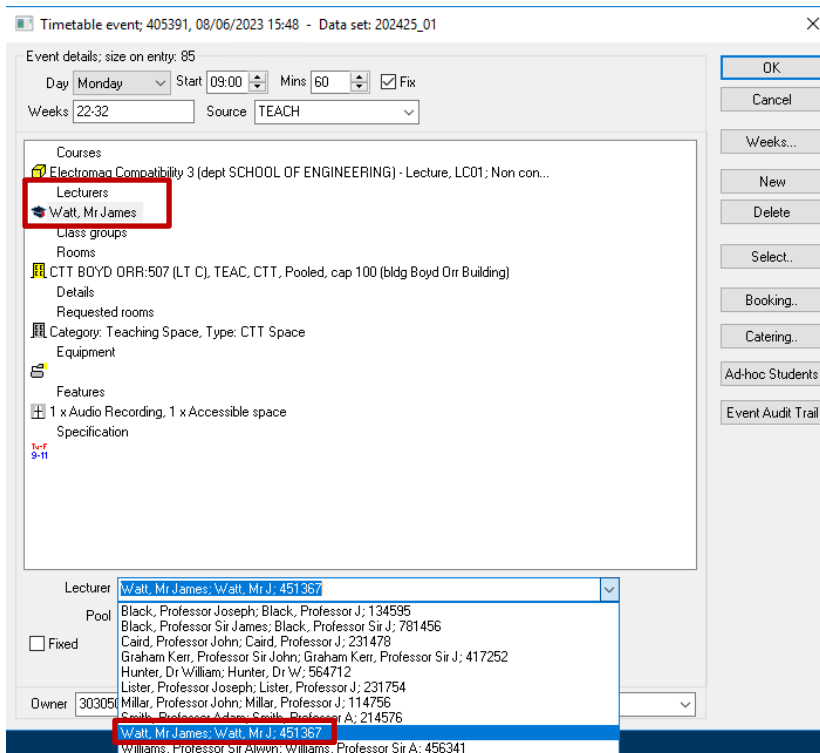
Timetable event; 405391, 08/06/2023 15:48 - Data set: 202425_01

Event details; size on entry: 85

Day Monday Start 09:00 Mins 60 Fix

Weeks 22-32 Source TEACH

OK

Cancel

Weeks...

New

Delete

Select..

Booking..

Catering..

Ad-hoc Students

Event Audit Trail

Courses

Electromag Compatibility 3 (dept SCHOOL OF ENGINEERING) - Lecture, LC01; Non con...

Lecturers

Watt, Mr James

Class groups

Rooms

CTT BOYD ORR:507 (LT C), TEAC, CTT, Pooled, cap 100 (bldg Boyd Orr Building)

Details

Requested rooms

Category: Teaching Space, Type: CTT Space

Equipment

Features

1 x Audio Recording, 1 x Accessible space

Specification

Tu-F
9-11

Lecturer Watt, Mr James; Watt, Mr J; 451367

Pool

Fixed

Black, Professor Joseph; Black, Professor J; 134595
Black, Professor Sir James; Black, Professor Sir J; 781456
Caird, Professor John; Caird, Professor J; 231478
Graham Kerr, Professor Sir John; Graham Kerr, Professor Sir J; 417252
Hunter, Dr William; Hunter, Dr W; 564712
Lister, Professor Joseph; Lister, Professor J; 231754
Millar, Professor John; Millar, Professor J; 114756
Smith, Professor Adam; Smith, Professor A; 214576
Watt, Mr James; Watt, Mr J; 451367
Williams, Professor Sir Alwyn; Williams, Professor Sir A; 456341

Owner 30305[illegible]